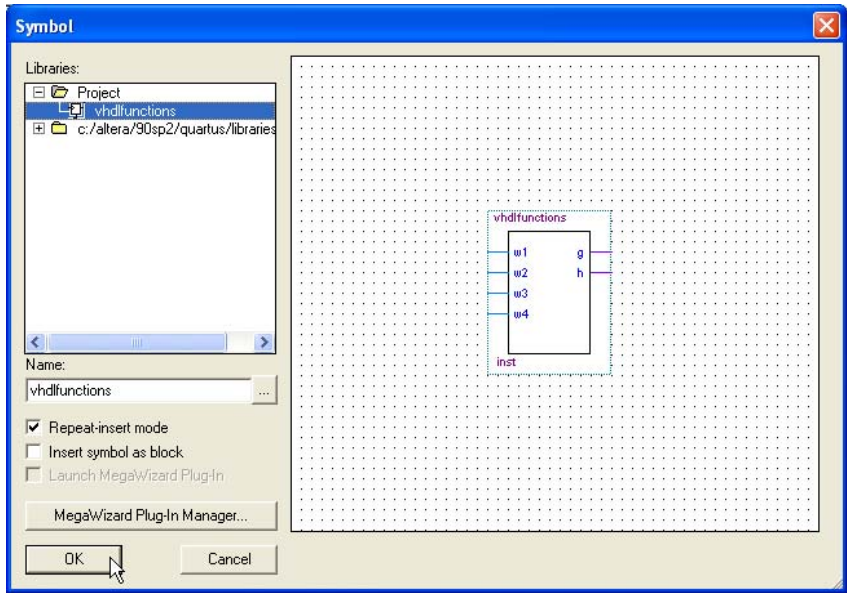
Symbol

Libraries:
Project
vhdlfunctions
c:/altera/90sp2/quartus/libraries

Name:
vhdlfunctions
...

Repeat-insert mode
Insert symbol as block
Launch MegaWizard Plug-In

MegaWizard Plug-In Manager...

OK
Cancel

vhdlfunctions
w1
w2
w3
w4
g
h
inst